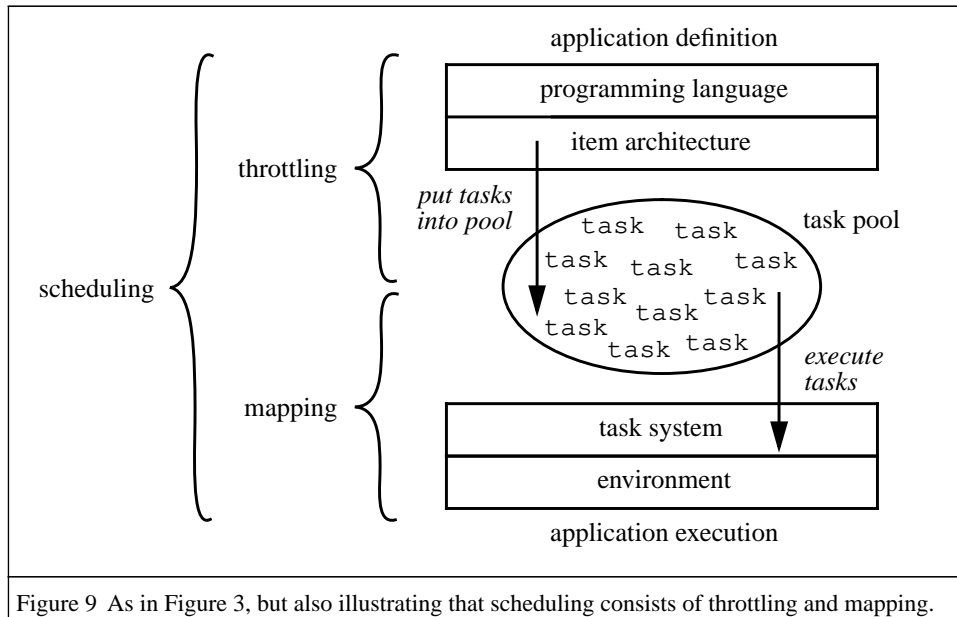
application definition

programming language

item architecture

throttling

put tasks into pool

task pool

task task task task task task task task task task task task

scheduling

mapping

execute tasks

task system

environment

application execution

Figure 9 As in Figure 3, but also illustrating that scheduling consists of throttling and mapping.